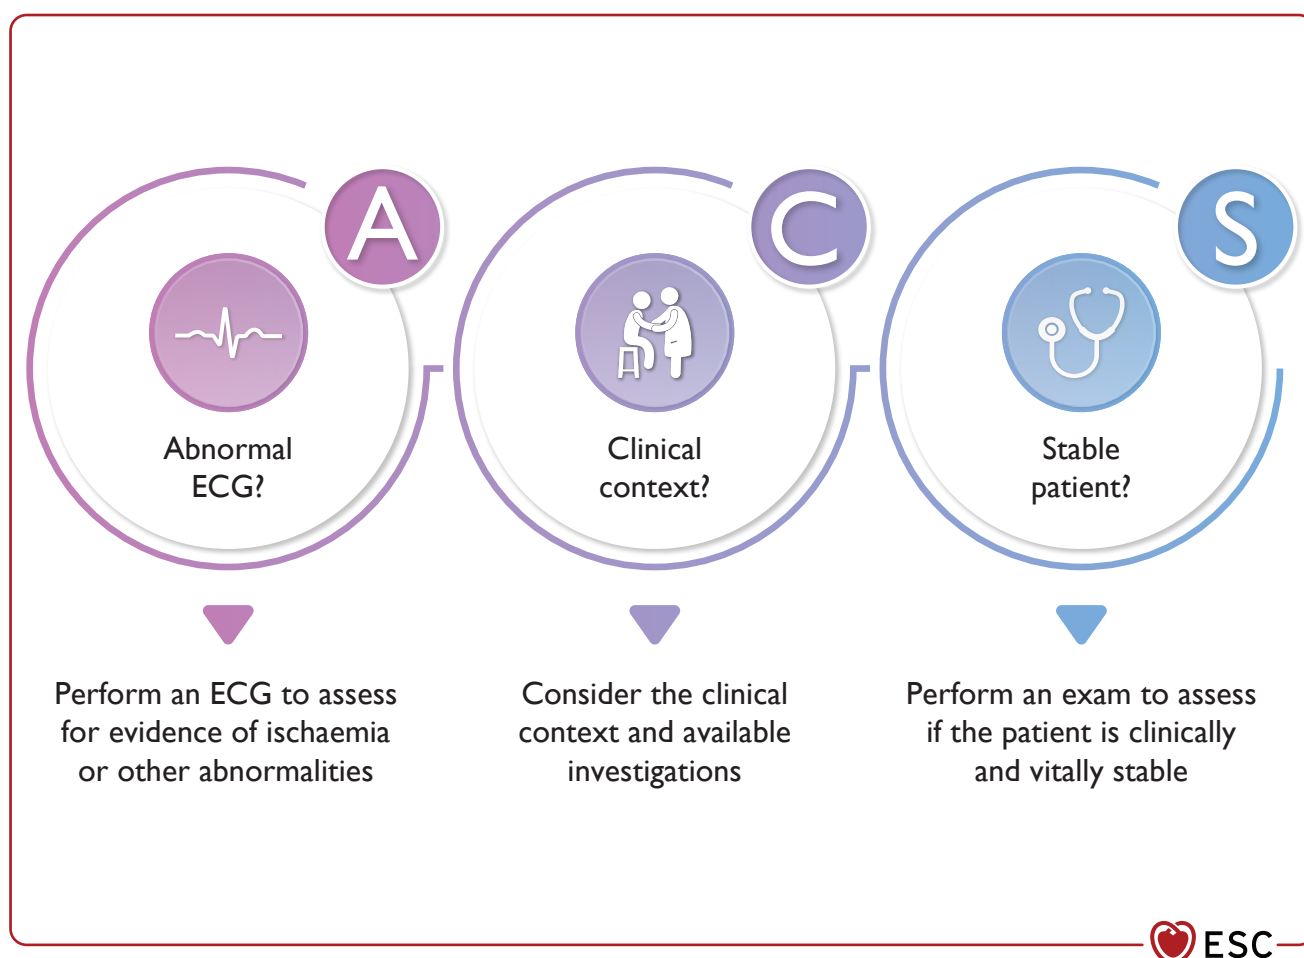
A

Abnormal ECG?

C

Clinical context?

S

Stable patient?

Perform an ECG to assess for evidence of ischaemia or other abnormalities

Consider the clinical context and available investigations

Perform an exam to assess if the patient is clinically and vitally stable

ESC